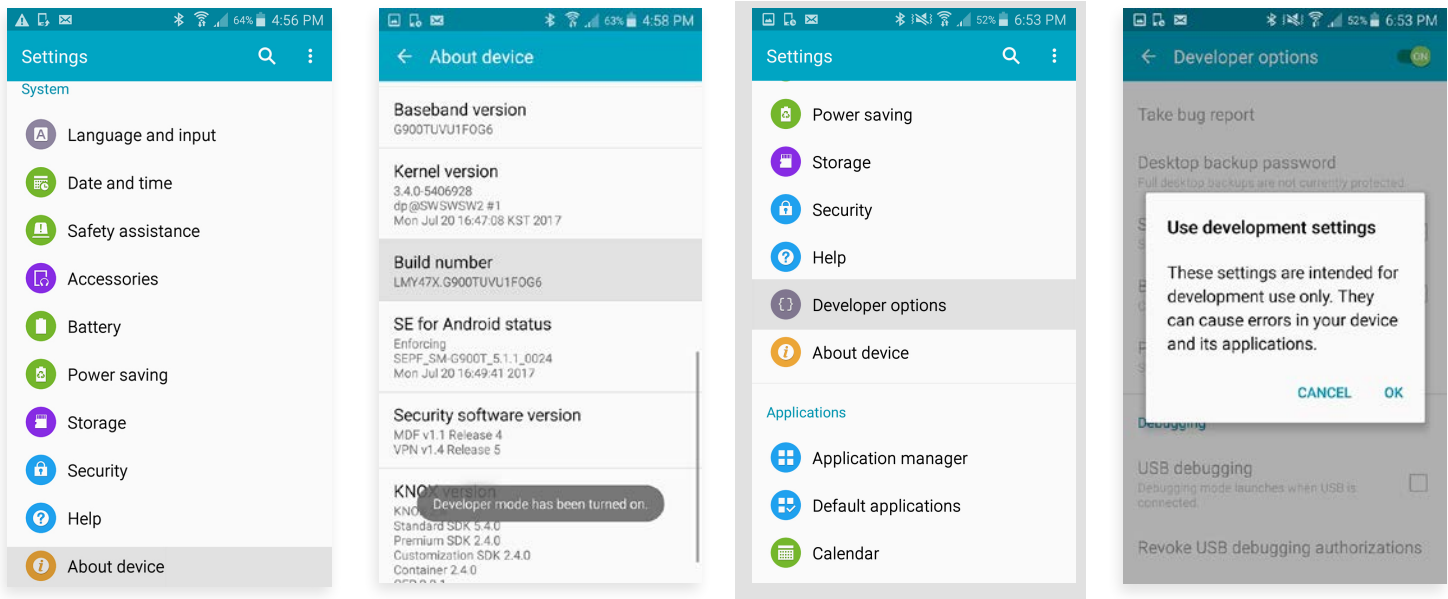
64% 4:56 PM

Settings

System

Language and input

Date and time

Safety assistance

Accessories

Battery

Power saving

Storage

Security

Help

About device

63% 4:58 PM

About device

Baseband version
G900TUVU1FOG6

Kernel version
3.4.0-5406928
dp@SWSWSW2 #1
Mon Jul 20 16:47:08 KST 2017

Build number
LMY47X.G900TUVU1FOG6

SE for Android status
Enforcing
SEPF_SM-G900T_5.1.1_0024
Mon Jul 20 16:49:41 2017

Security software version
MDF v1.1 Release 4
VPN v1.4 Release 5

KNOX version
KNO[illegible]
Standard SDK 5.4.0
Premium SDK 2.4.0
Customization SDK 2.4.0
Container 2.4.0
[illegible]

Developer mode has been turned on.

52% 6:53 PM

Settings

Power saving

Storage

Security

Help

Developer options

About device

Applications

Application manager

Default applications

Calendar

52% 6:53 PM

Developer options

ON

Take bug report

Desktop backup password
Full desktop backups are not currently protected

Use development settings

These settings are intended for development use only. They can cause errors in your device and its applications.

CANCEL OK

Debugging

USB debugging
Debugging mode launches when USB is connected

Revoke USB debugging authorizations